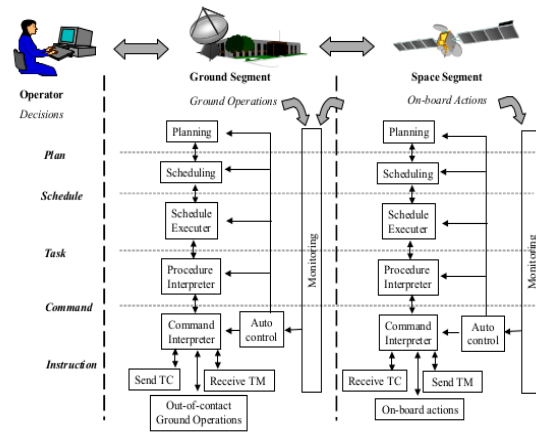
Operator
Decisions

Ground Segment
Ground Operations

Space Segment
On-board Actions

Plan
Schedule
Task
Command
Instruction

Planning
Scheduling
Schedule Executer
Procedure Interpreter
Command Interpreter
Auto control
Monitoring
Send TC
Receive TM
Out-of-contact Ground Operations

Planning
Scheduling
Schedule Executer
Procedure Interpreter
Command Interpreter
Auto control
Monitoring
Receive TC
Send TM
On-board actions